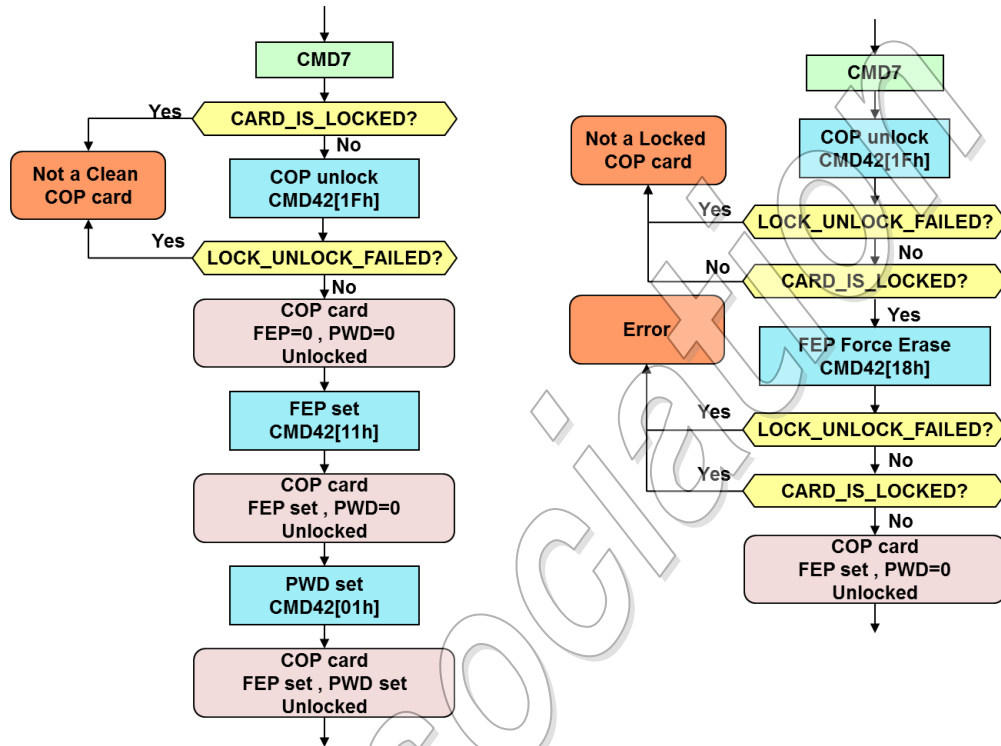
CMD7

Yes

CARD_IS_LOCKED?

No

Not a Clean COP card

COP unlock CMD42[1Fh]

Yes

LOCK_UNLOCK_FAILED?

No

COP card FEP=0 , PWD=0 Unlocked

FEP set CMD42[11h]

COP card FEP set , PWD=0 Unlocked

PWD set CMD42[01h]

COP card FEP set , PWD set Unlocked

CMD7

Not a Locked COP card

COP unlock CMD42[1Fh]

Yes

LOCK_UNLOCK_FAILED?

No

No

CARD_IS_LOCKED?

Yes

Error

FEP Force Erase CMD42[18h]

Yes

LOCK_UNLOCK_FAILED?

No

Yes

CARD_IS_LOCKED?

No

COP card FEP set , PWD=0 Unlocked

ociation